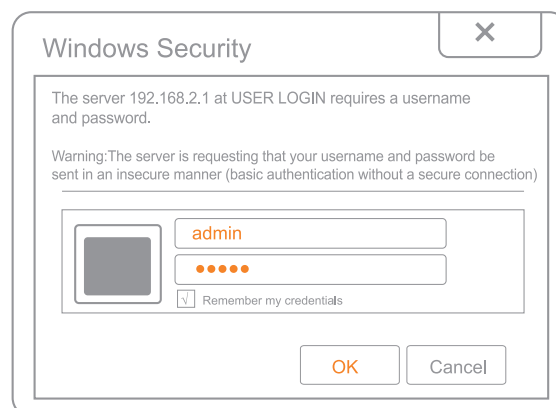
Windows Security

×

The server 192.168.2.1 at USER LOGIN requires a username and password.

Warning:The server is requesting that your username and password be sent in an insecure manner (basic authentication without a secure connection)

admin

●●●●●

√ Remember my credentials

OK

Cancel